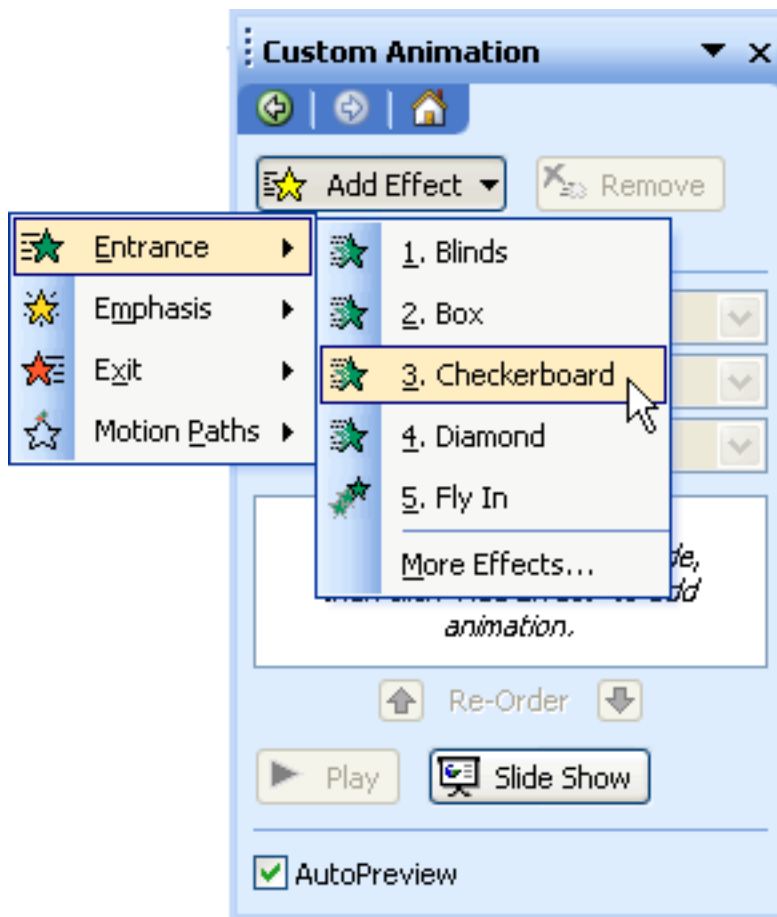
Custom Animation

Add Effect

Remove

Entrance

Emphasis

Exit

Motion Paths

1. Blinds

2. Box

3. Checkerboard

4. Diamond

5. Fly In

More Effects...

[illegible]de, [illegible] add animation.

Re-Order

Play

Slide Show

AutoPreview